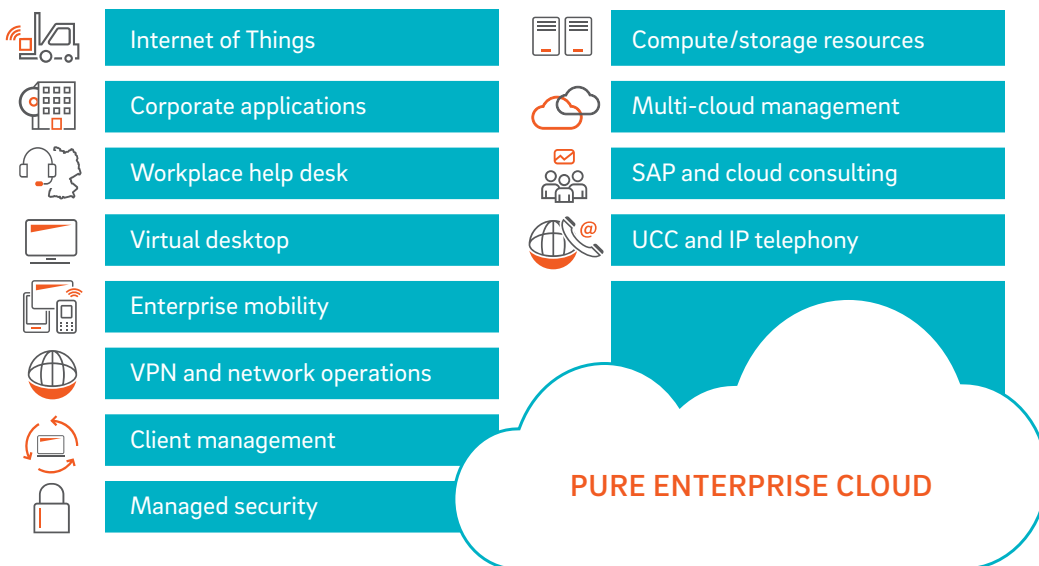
Internet of Things

Corporate applications

Workplace help desk

Virtual desktop

Enterprise mobility

VPN and network operations

Client management

Managed security

Compute/storage resources

Multi-cloud management

SAP and cloud consulting

UCC and IP telephony

PURE ENTERPRISE CLOUD